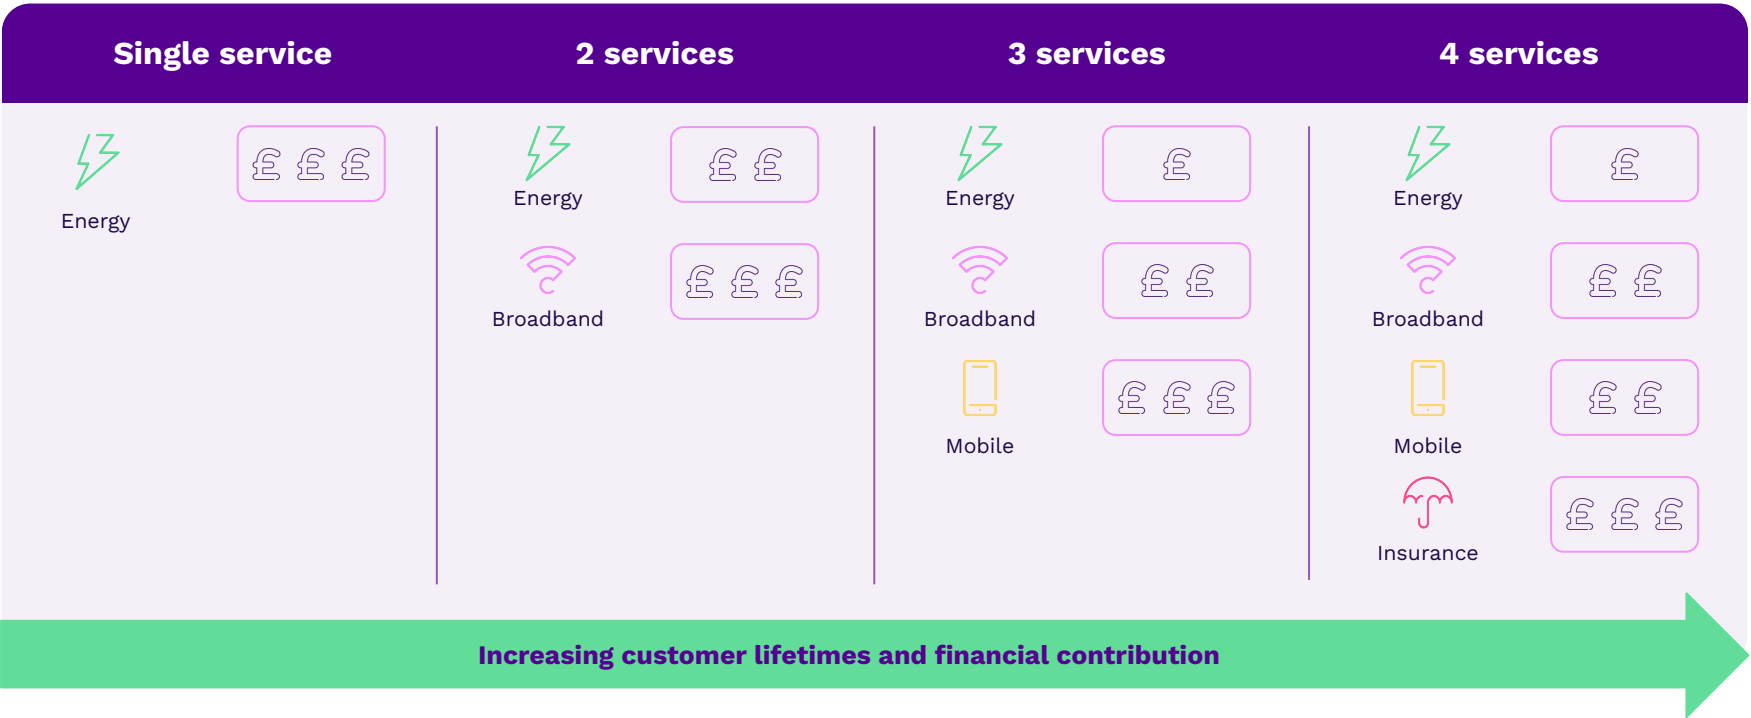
| Single service | 2 services | 3 services | 4 services |
|---|---|---|---|
| Energy £ £ £ | Energy £ £ | Energy £ | Energy £ |
| | Broadband £ £ £ | Broadband £ £ | Broadband £ £ |
| | | Mobile £ £ £ | Mobile £ £ |
| | | | Insurance £ £ £ |

Increasing customer lifetimes and financial contribution